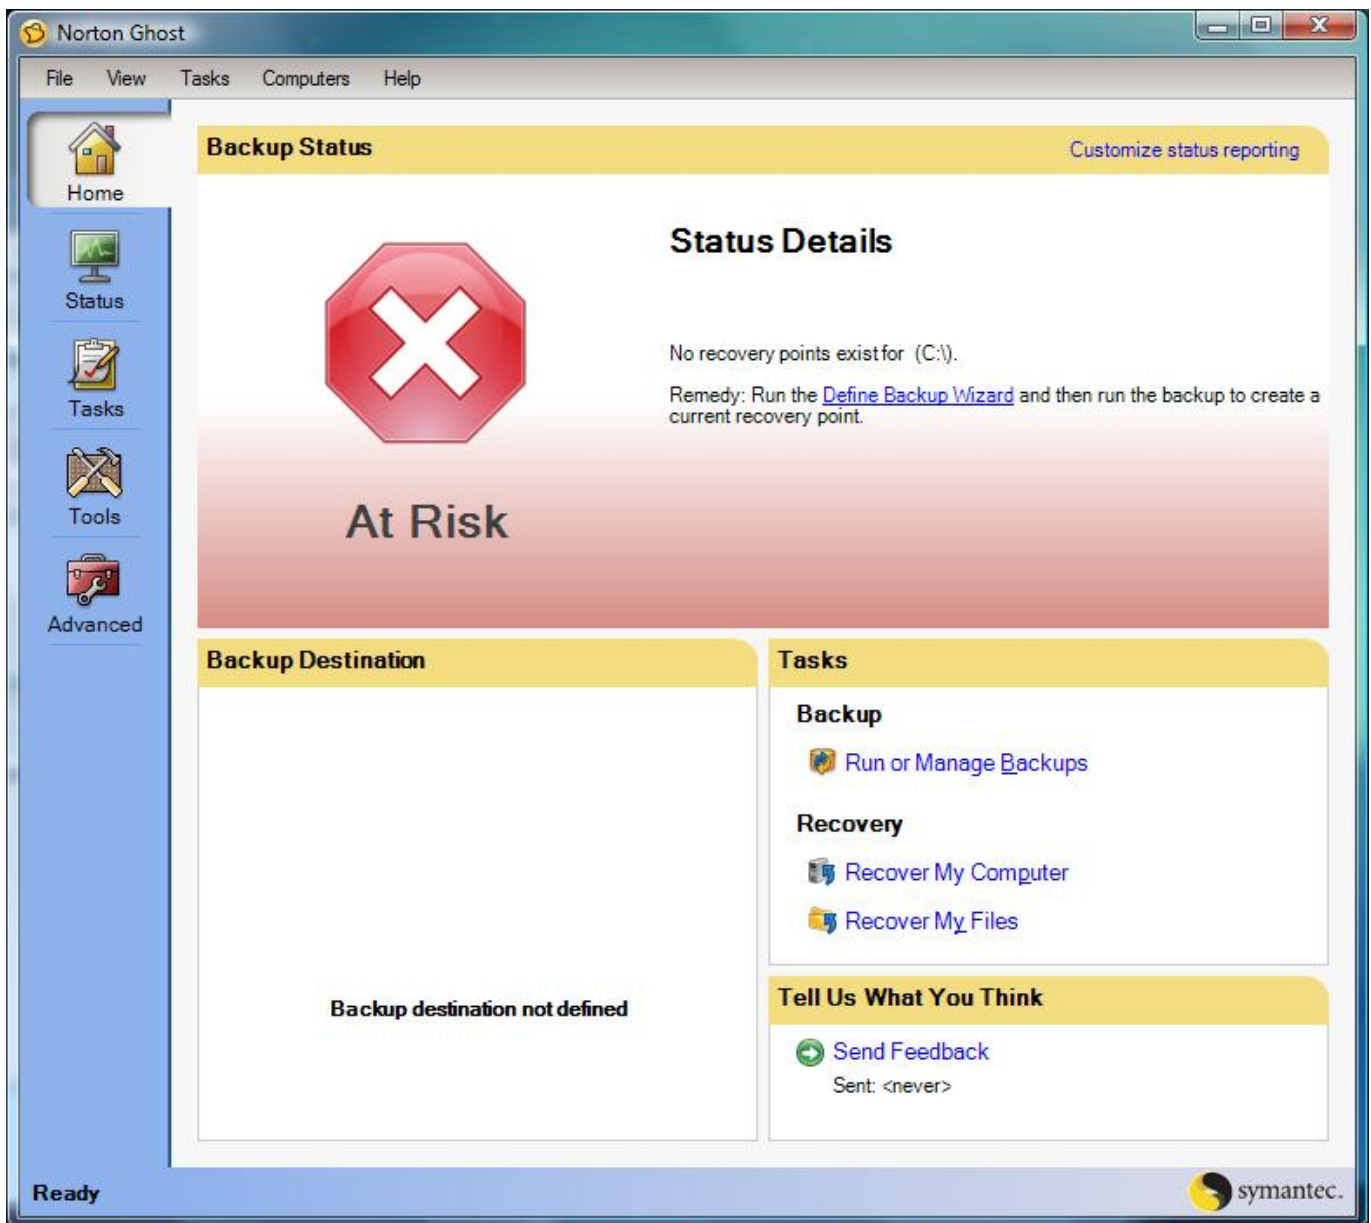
Norton Ghost

File View Tasks Computers Help

Home

Status

Tasks

Tools

Advanced

Backup Status

Customize status reporting

Status Details

No recovery points exist for (C:\).

Remedy: Run the Define Backup Wizard and then run the backup to create a current recovery point.

At Risk

Backup Destination

Backup destination not defined

Tasks

Backup

Run or Manage Backups

Recovery

Recover My Computer

Recover My Files

Tell Us What You Think

Send Feedback

Sent: <never>

Ready

symantec.